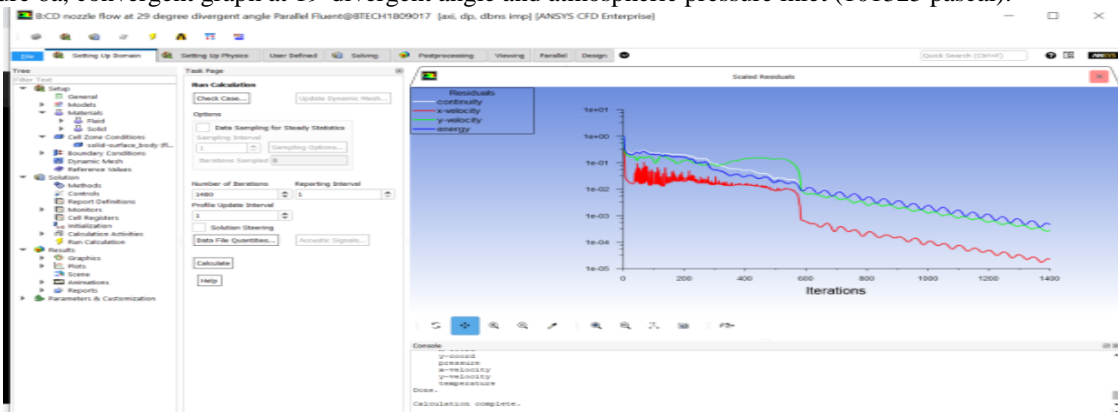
re 6a, convergent graph at 19° divergent angle and atmospheric pressure inlet (101325 pascal).

B:CD nozzle flow at 29 degree divergent angle Parallel Fluent@BTECH1809017 [axi, dp, dbns imp] [ANSYS CFD Enterprise]

File | Setting Up Domain | Setting Up Physics | User Defined | Solving | Postprocessing | Viewing | Parallel | Design

Quick Search (Ctrl+F)

Tree
Filter Text
Setup
General
Models
Materials
Fluid
Solid
Cell Zone Conditions
solid-surface_body (fl...
Boundary Conditions
Dynamic Mesh
Reference Values
Solution
Methods
Controls
Report Definitions
Monitors
Cell Registers
Initialization
Calculation Activities
Run Calculation
Results
Graphics
Plots
Scene
Animations
Reports
Parameters & Customization

Task Page
Run Calculation
Check Case...
Update Dynamic Mesh...
Options
Data Sampling for Steady Statistics
Sampling Interval
1
Sampling Options...
Iterations Sampled 0
Number of Iterations
1480
Reporting Interval
1
Profile Update Interval
1
Solution Steering
Data File Quantities...
Acoustic Signals...
Calculate
Help

Scaled Residuals
Residuals
continuity
x-velocity
y-velocity
energy
1e+01
1e+00
1e-01
1e-02
1e-03
1e-04
1e-05
0 200 400 600 800 1000 1200 1400
Iterations

Console
y-coord
pressure
x-velocity
y-velocity
temperature
Done.

Calculation complete.